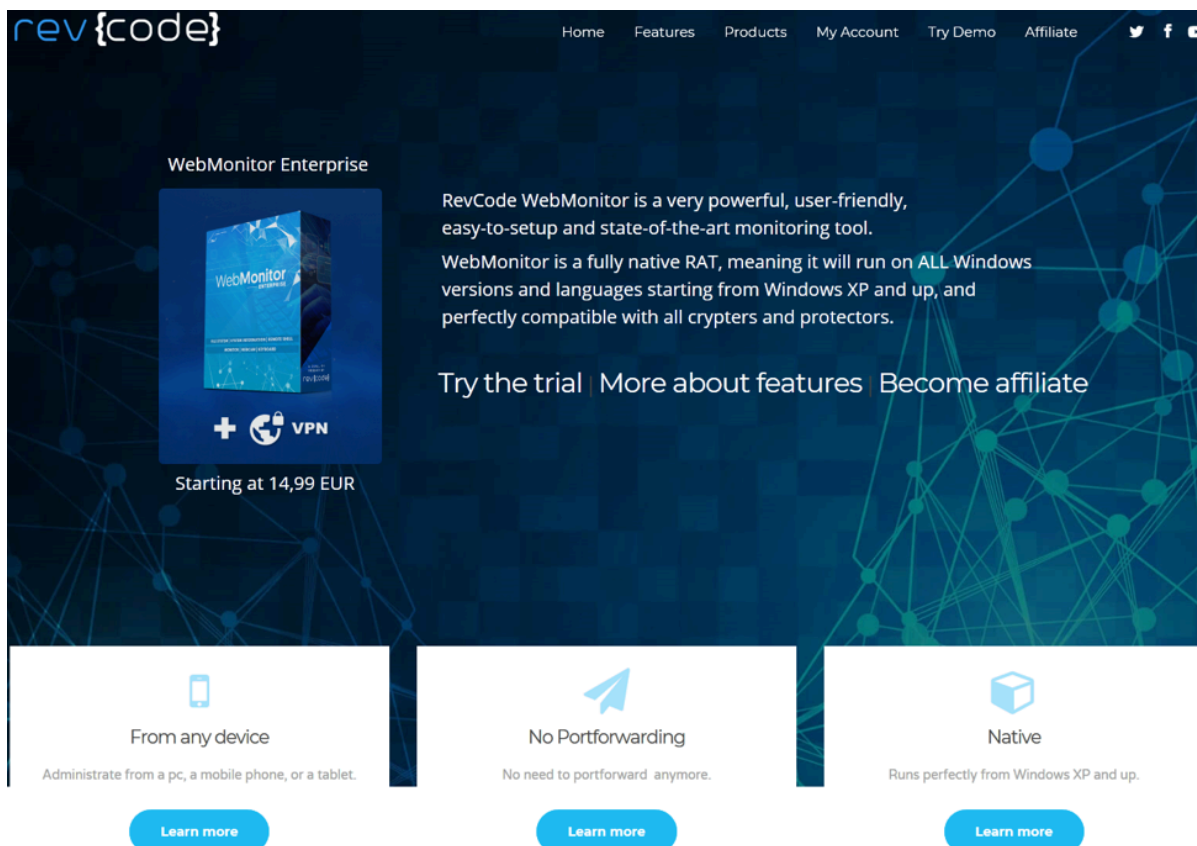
rev{code}

Home Features Products My Account Try Demo Affiliate

WebMonitor Enterprise

WebMonitor ENTERPRISE

revcode

VPN

Starting at 14,99 EUR

RevCode WebMonitor is a very powerful, user-friendly, easy-to-setup and state-of-the-art monitoring tool.

WebMonitor is a fully native RAT, meaning it will run on ALL Windows versions and languages starting from Windows XP and up, and perfectly compatible with all crypters and protectors.

Try the trial | More about features | Become affiliate

From any device

Administrate from a pc, a mobile phone, or a tablet.

Learn more

No Portforwarding

No need to portforward anymore.

Learn more

Native

Runs perfectly from Windows XP and up.

Learn more